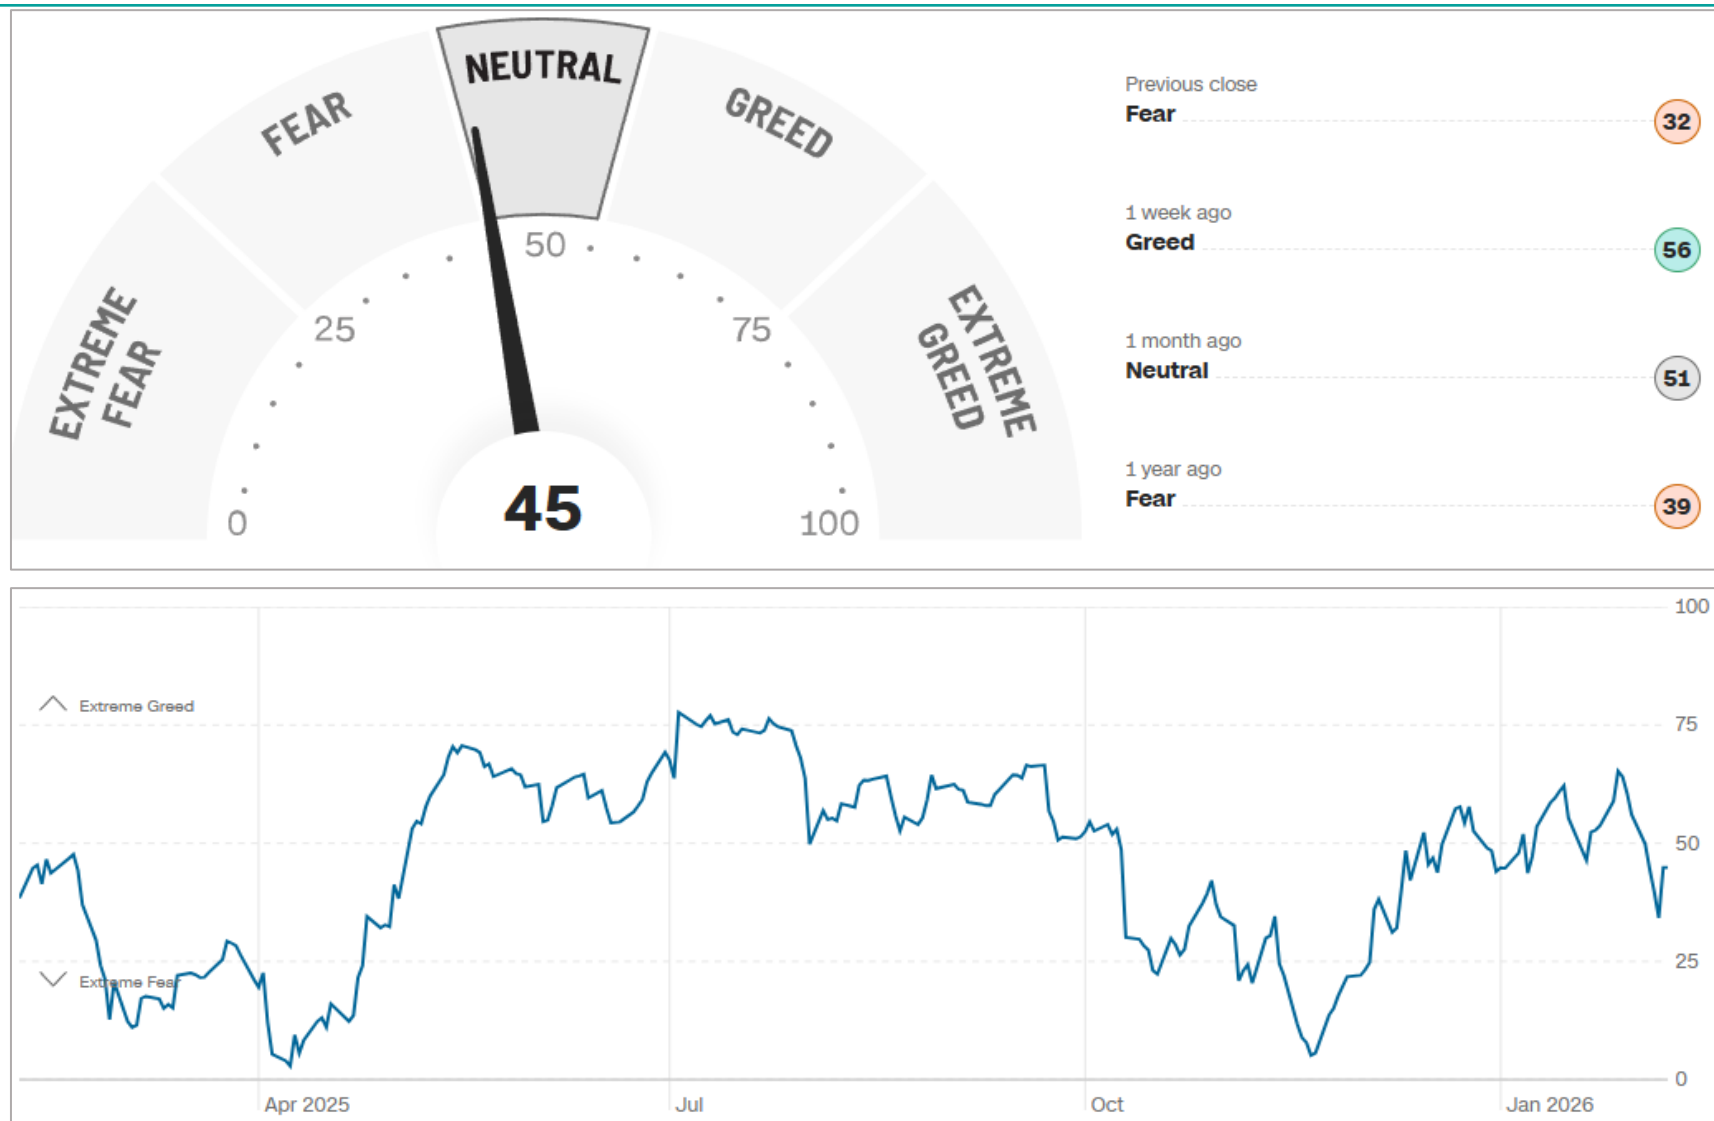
EXTREME FEAR
FEAR
NEUTRAL
GREED
EXTREME GREED
0
25
50
75
100
45

Previous close
Fear
32

1 week ago
Greed
56

1 month ago
Neutral
51

1 year ago
Fear
39

Extreme Greed
Extreme Fear
100
75
50
25
0
Apr 2025
Jul
Oct
Jan 2026